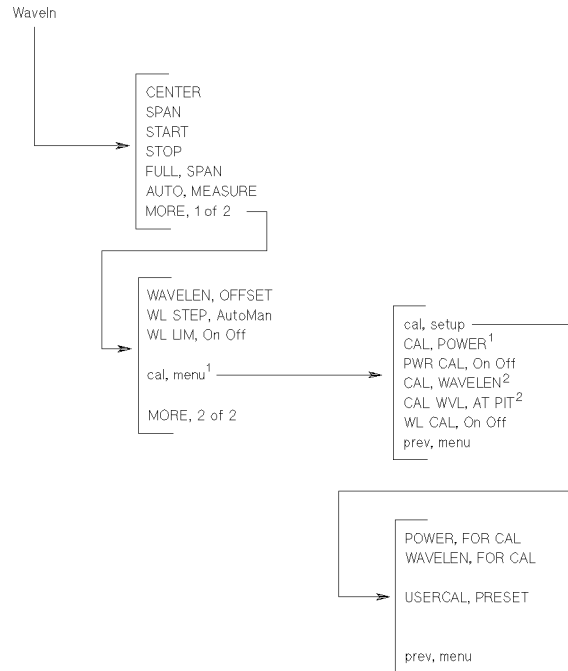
Waveln

CENTER
SPAN
START
STOP
FULL, SPAN
AUTO, MEASURE
MORE, 1 of 2

WAVELEN, OFFSET
WL STEP, AutoMan
WL LIM, On Off

cal, menu$^1$

MORE, 2 of 2

cal, setup
CAL, POWER$^1$
PWR CAL, On Off
CAL, WAVELEN$^2$
CAL WVL, AT PIT$^2$
WL CAL, On Off
prev, menu

POWER, FOR CAL
WAVELEN, FOR CAL

USERCAL, PRESET

prev, menu